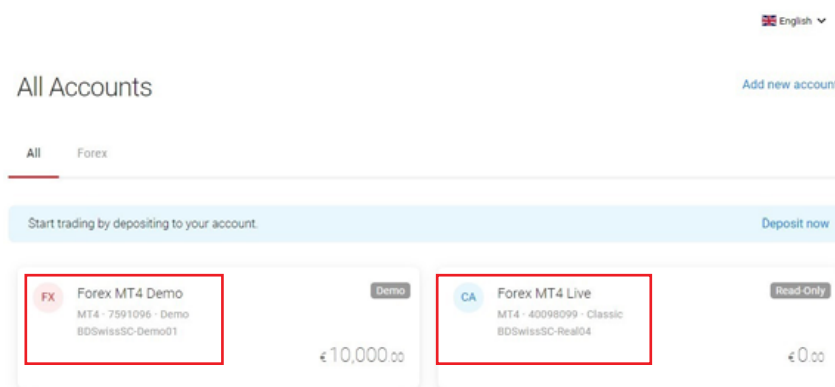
English

All Accounts

Add new accoun

All

Forex

Start trading by depositing to your account.

Deposit now

FX

Forex MT4 Demo

MT4 · 7591096 · Demo

BDSwissSC-Demo01

Demo

€10,000.00

CA

Forex MT4 Live

MT4 · 40098099 · Classic

BDSwissSC-Real04

Read-Only

€0.00